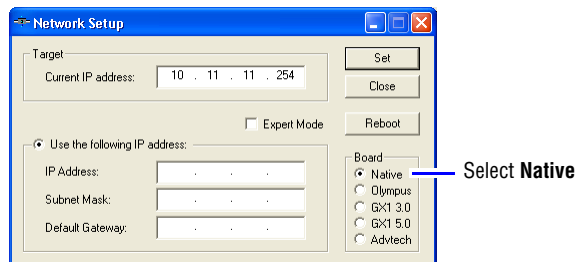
Network Setup

Target

Current IP address: 10 . 11 . 11 . 254

Set

Close

Expert Mode

Reboot

Use the following IP address:

IP Address: . . .

Subnet Mask: . . .

Default Gateway: . . .

Board

Native

Olympus

GX1 3.0

GX1 5.0

Advtech

Select **Native**